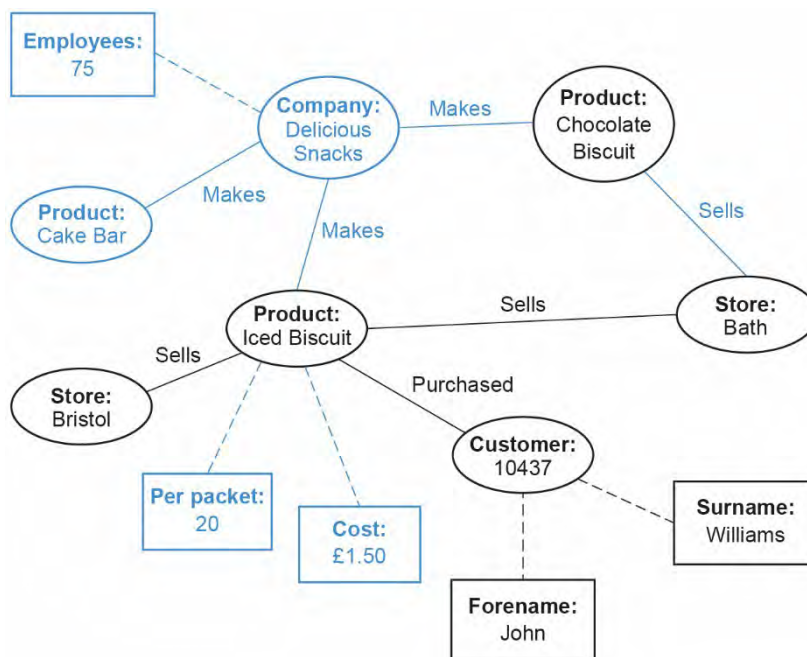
Employees:
75

Company:
Delicious
Snacks

Makes

Product:
Chocolate
Biscuit

Makes

Product:
Cake Bar

Makes

Sells

Sells

Product:
Iced Biscuit

Store:
Bath

Sells

Store:
Bristol

Purchased

Customer:
10437

Per packet:
20

Cost:
£1.50

Surname:
Williams

Forename:
John